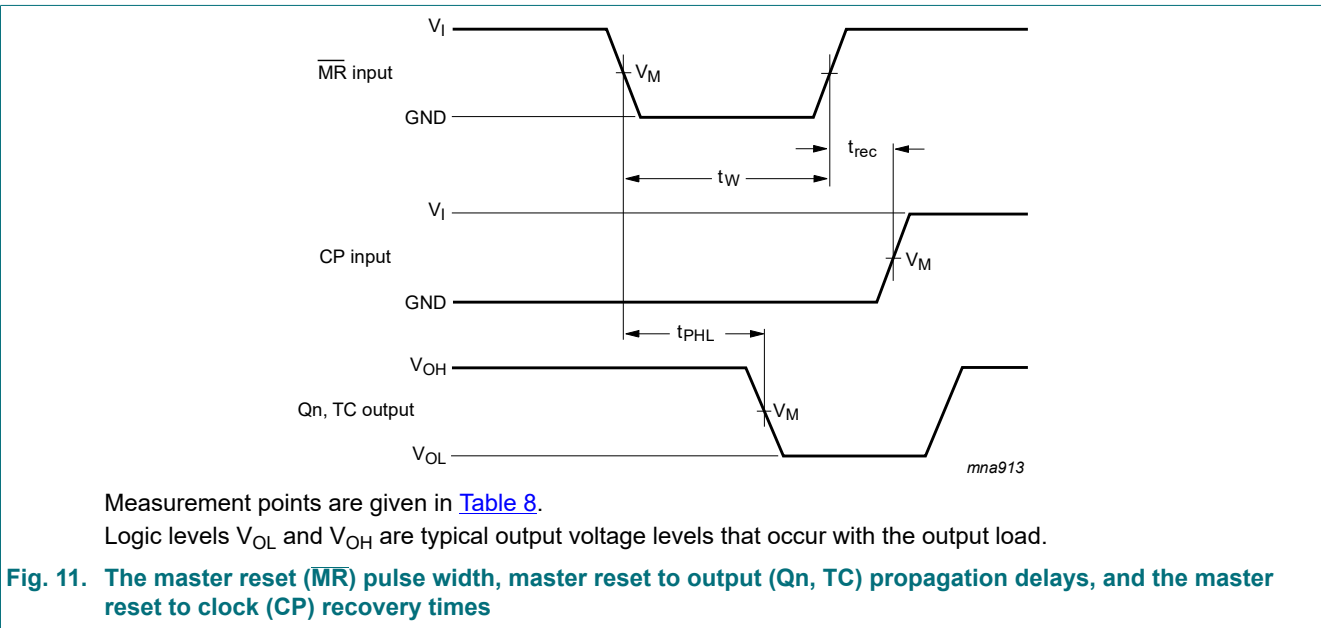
$V_I$
$\overline{MR}$ input
$V_M$
GND
$t_{rec}$
$t_W$
$V_I$
CP input
$V_M$
GND
$t_{PHL}$
$V_{OH}$
Qn, TC output
$V_M$
$V_{OL}$
mna913

Measurement points are given in Table 8.

Logic levels $V_{OL}$ and $V_{OH}$ are typical output voltage levels that occur with the output load.

Fig. 11. The master reset ($\overline{MR}$) pulse width, master reset to output (Qn, TC) propagation delays, and the master reset to clock (CP) recovery times